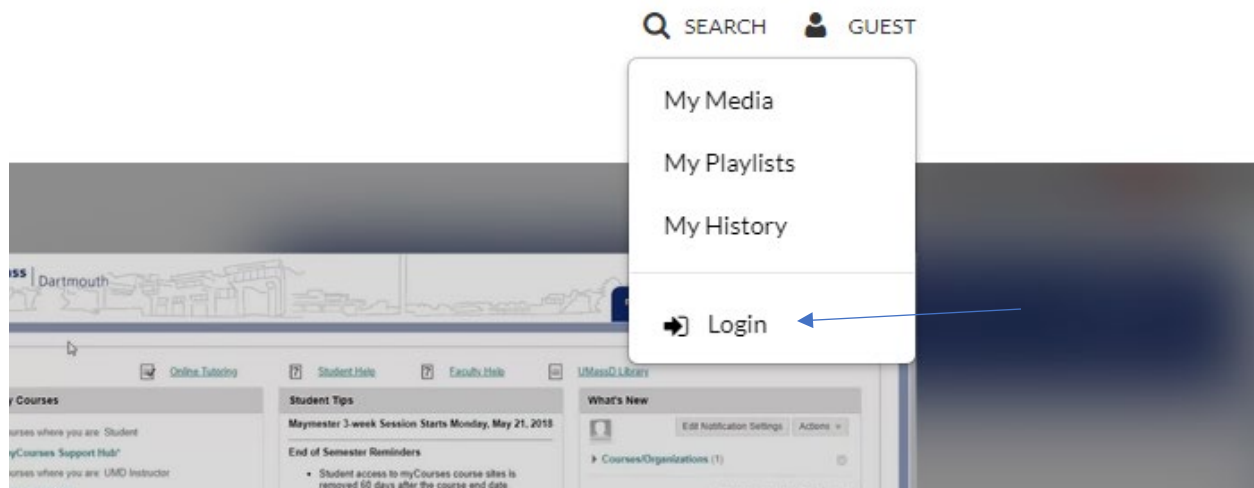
SEARCH GUEST

My Media

My Playlists

My History

Login

ss | Dartmouth

Online Tutoring

Student Help

Faculty Help

UMassD Library

y Courses

urses where you are: Student

yCourses Support Hub*

urses where you are: UMD Instructor

Student Tips

Maymester 3-week Session Starts Monday, May 21, 2018

End of Semester Reminders

• Student access to myCourses course sites is removed 60 days after the course end date.

What's New

Edit Notification Settings

Actions

Courses/Organizations (1)